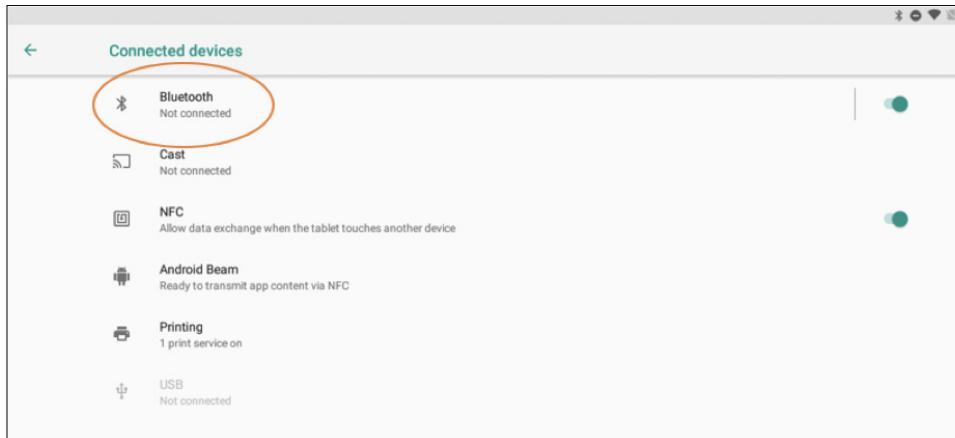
Connected devices

Bluetooth
Not connected

Cast
Not connected

NFC
Allow data exchange when the tablet touches another device

Android Beam
Ready to transmit app content via NFC

Printing
1 print service on

USB
Not connected